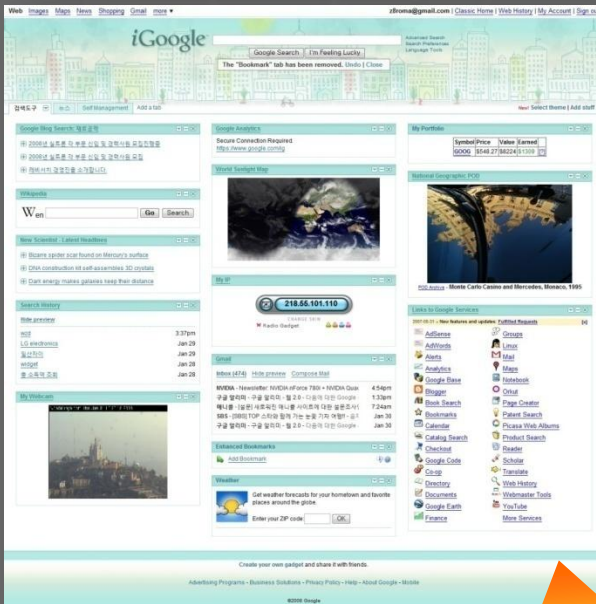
Web Images Maps News Shopping Gmail more ▾

z8roma@gmail.com | Classic Home | Web History | My Account | Sign out

iGoogle

Google Search | I'm Feeling Lucky

Advanced Search
Search Preferences
Language Tools

The "Bookmark" tab has been removed. Undo | Close

검색도구 | 뉴스 | Self Management | Add a tab

New! Select theme | Add stuff

Google Blog Search: 채용공고

2008년 일조로 및 부문 신입 및 경력사원 모집안내
2008년 일조로 및 부문 신입 및 경력사원 모집
레버서지 경영전출 소개합니다

Wikipedia

Wen

Go | Search

New Scientist - Latest Headlines

Bizarre spider scar found on Mercury's surface
DNA construction kit self-assembles 3D crystals
Dark energy makes galaxies keep their distance

Search History

Hide preview

wiiii 3:37pm
LG electronics Jan 29
일산의미 Jan 29
widget Jan 28
분 요목께 조회 Jan 28

My Webcam

Google Analytics

Secure Connection Required.
https://www.google.com/ig

World Sunlight Map

My IP

218.55.101.110

Radio Gadget

Gmail

Inbox (474) Hide preview Compose Mail

NVIDIA - Newsletter: NVIDIA nForce 780i + NVIDIA Quad 4:54pm
구글 알리미 - 구글 알리미 - 월 2.0 - 다음에 따른 Google 1:33pm
메니홀 - [실문] 새로워진 메니홀 사이트에 대한 실문조사 7:24am
SBS - [SBS] TOP 스타와 함께 가는 눈꽃 기차 여행! - 설 Jan 30
구글 알리미 - 구글 알리미 - 월 2.0 - 다음에 따른 Google Jan 30

Enhanced Bookmarks

Add Bookmark

Weather

Get weather forecasts for your hometown and favorite places around the globe.

Enter your ZIP code: OK

My Portfolio

| Symbol | Price | Value | Earned |
|---|---|---|---|
| GOOG | $548.27 | $6224 | $109 |

National Geographic POD

POD Archive - Monte Carlo Casino and Mercedes, Monaco, 1995

Links to Google Services

2007.08.31 - New features and updates: Fulfilled Requests

AdSense
AdWords
Alerts
Analytics
Google Base
Blogger
Book Search
Bookmarks
Calendar
Catalog Search
Checkout
Google Code
Co-op
Directory
Documents
Google Earth
Finance
Groups
Linux
Mail
Maps
Notebook
Orkut
Page Creator
Patent Search
Picasa Web Albums
Product Search
Reader
Scholar
Translate
Web History
Webmaster Tools
YouTube
More Services

Create your own gadget and share it with friends.

Advertising Programs - Business Solutions - Privacy Policy - Help - About Google - Mobile

©2008 Google